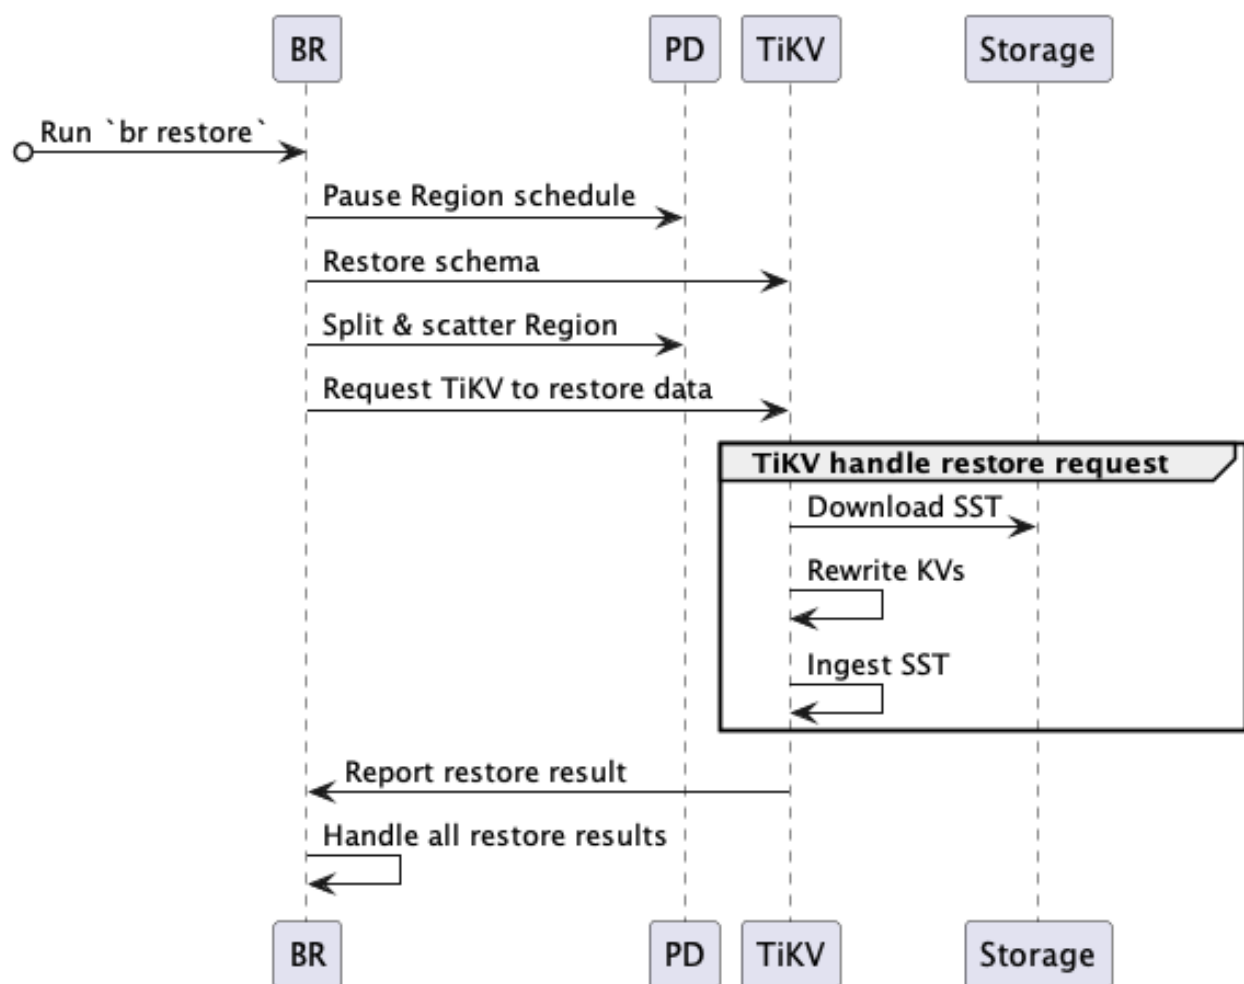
BR PD TiKV Storage

Run `br restore`

Pause Region schedule

Restore schema

Split & scatter Region

Request TiKV to restore data

TiKV handle restore request

Download SST

Rewrite KVs

Ingest SST

Report restore result

Handle all restore results

BR PD TiKV Storage